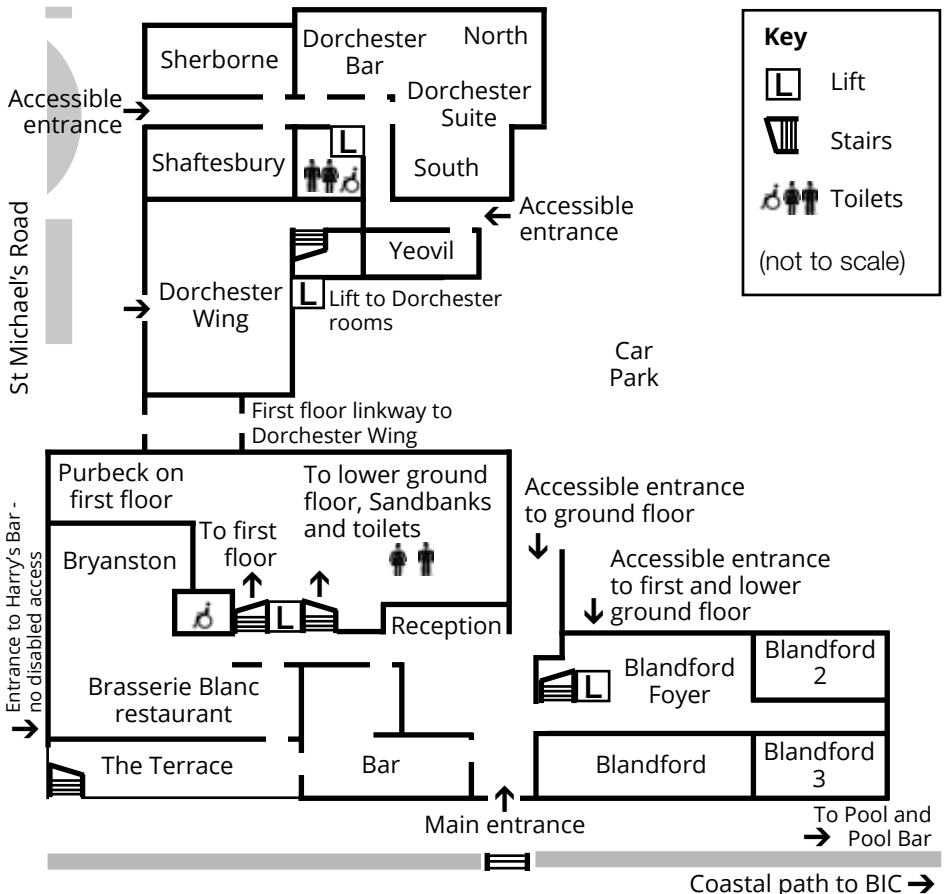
Key
L Lift
Stairs
Toilets
(not to scale)

Sherborne
Dorchester Bar
North
Dorchester Suite
Accessible entrance →
Shaftesbury
L
South
← Accessible entrance
Yeovil
St Michael's Road
→ Dorchester Wing
L Lift to Dorchester rooms
Car Park
First floor linkway to Dorchester Wing
Purbeck on first floor
To lower ground floor, Sandbanks and toilets
Accessible entrance to ground floor
Bryanston
To first floor
Accessible entrance to first and lower ground floor
L
Reception
Entrance to Harry's Bar - no disabled access
Brasserie Blanc restaurant
Blandford Foyer
L
Blandford 2
The Terrace
Bar
Blandford
Blandford 3
Main entrance
To Pool and → Pool Bar
Coastal path to BIC →